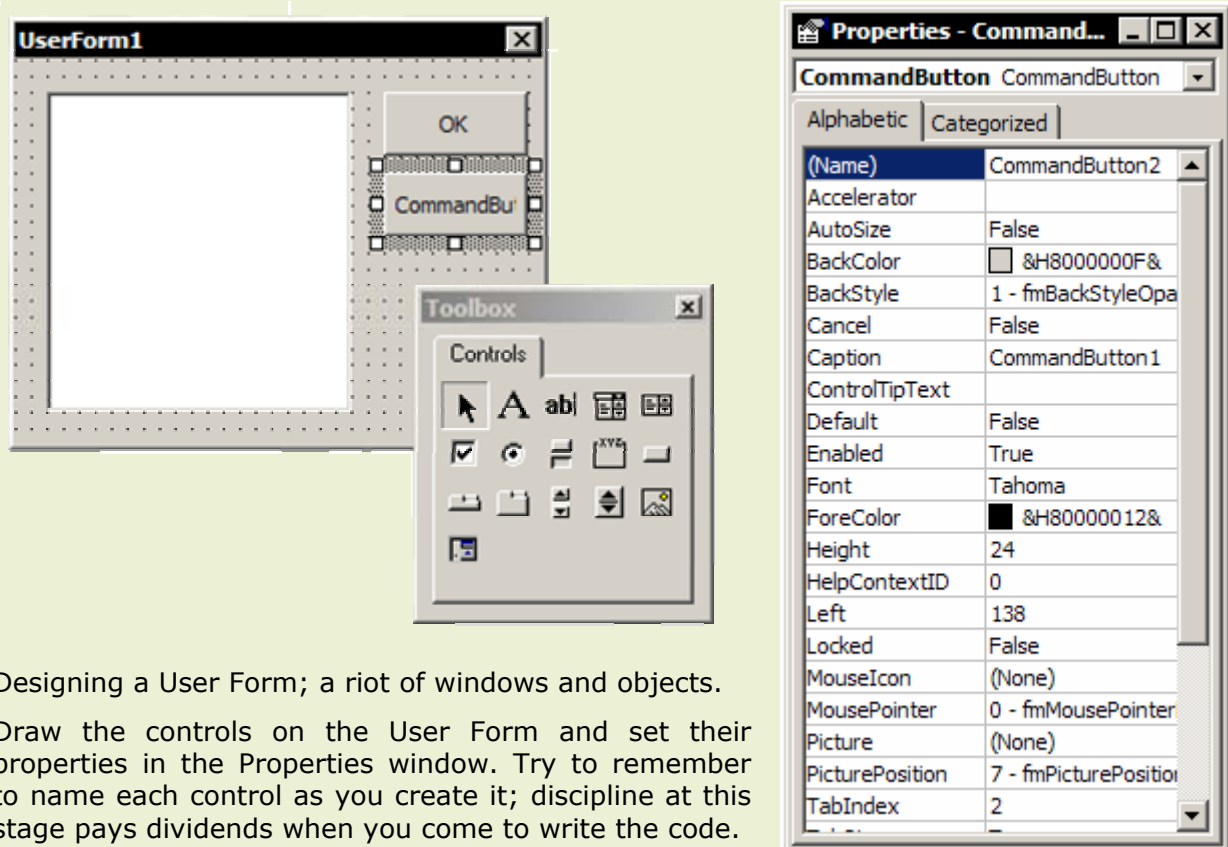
UserForm1

OK

CommandBu

Toolbox

Controls

A abl

Designing a User Form; a riot of windows and objects.

Draw the controls on the User Form and set their properties in the Properties window. Try to remember to name each control as you create it; discipline at this stage pays dividends when you come to write the code.

Properties - Command...

CommandButton CommandButton

Alphabetic | Categorized

| (Name) | CommandButton2 |
|---|---|
| Accelerator | |
| AutoSize | False |
| BackColor | &H8000000F& |
| BackStyle | 1 - fmBackStyleOpa |
| Cancel | False |
| Caption | CommandButton1 |
| ControlTipText | |
| Default | False |
| Enabled | True |
| Font | Tahoma |
| ForeColor | &H80000012& |
| Height | 24 |
| HelpContextID | 0 |
| Left | 138 |
| Locked | False |
| MouseIcon | (None) |
| MousePointer | 0 - fmMousePointer |
| Picture | (None) |
| PicturePosition | 7 - fmPicturePositio |
| TabIndex | 2 |